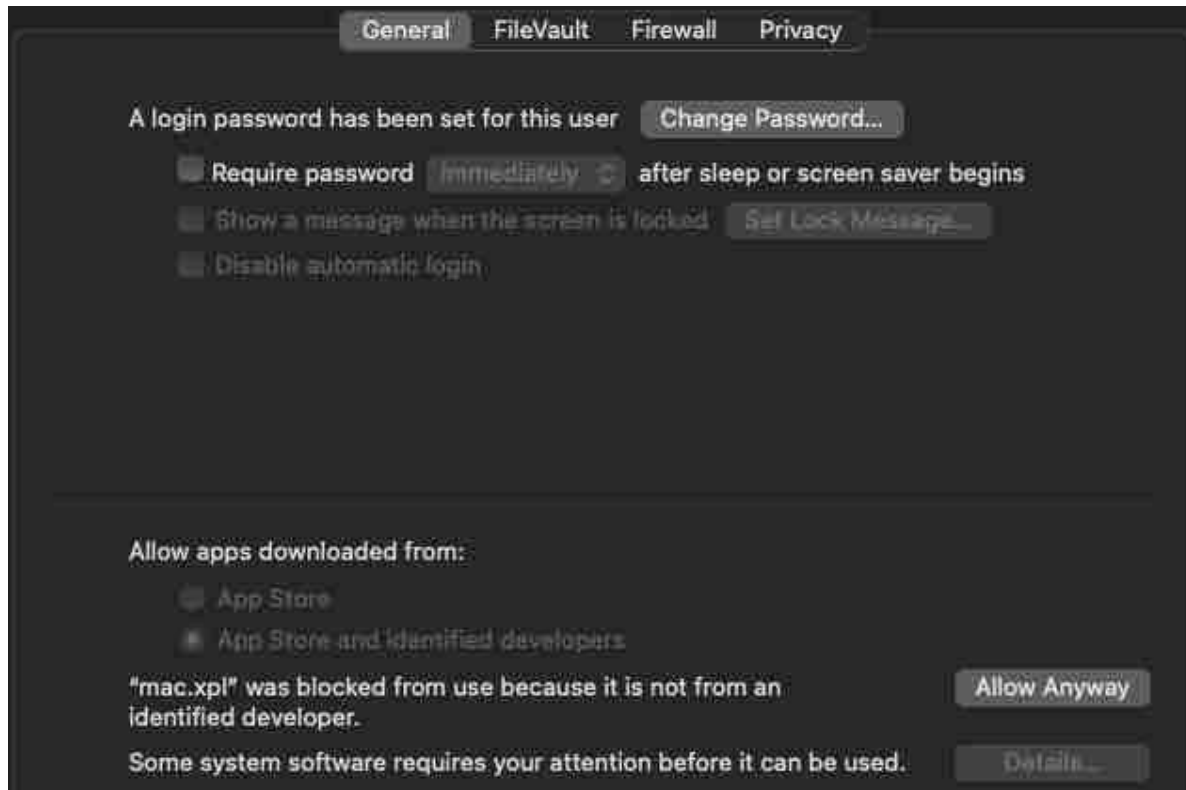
General FileVault Firewall Privacy

A login password has been set for this user Change Password...

Require password Immediately after sleep or screen saver begins

Show a message when the screen is locked Set Lock Message...

Disable automatic login

Allow apps downloaded from:

App Store

App Store and identified developers

"mac.xpl" was blocked from use because it is not from an identified developer.

Allow Anyway

Some system software requires your attention before it can be used.

Details...